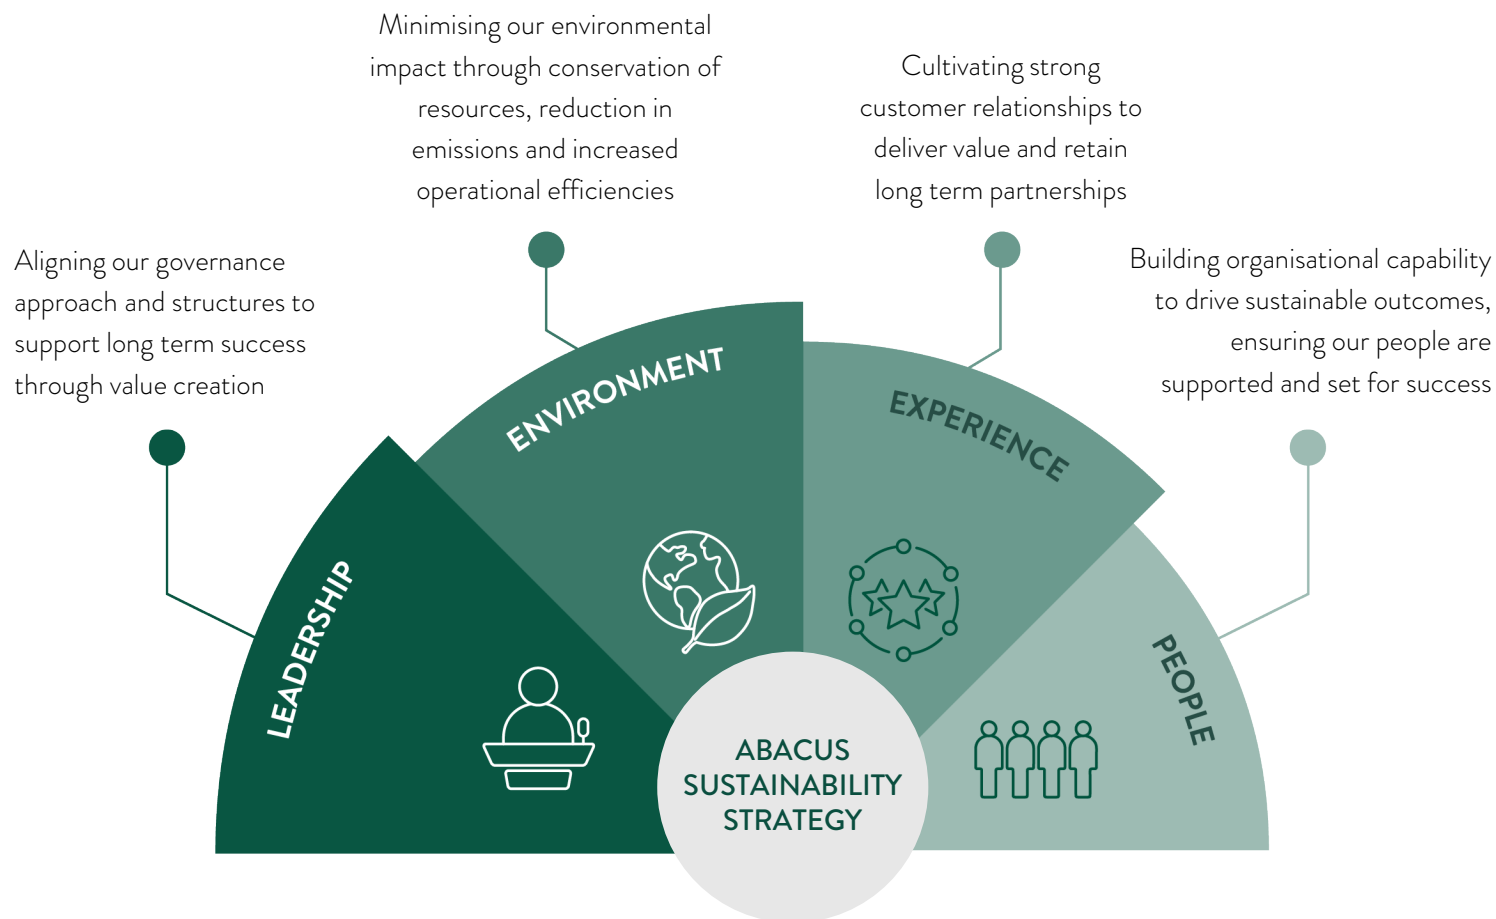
Minimising our environmental impact through conservation of resources, reduction in emissions and increased operational efficiencies

Cultivating strong customer relationships to deliver value and retain long term partnerships

Aligning our governance approach and structures to support long term success through value creation

Building organisational capability to drive sustainable outcomes, ensuring our people are supported and set for success

ENVIRONMENT

EXPERIENCE

LEADERSHIP

PEOPLE

ABACUS SUSTAINABILITY STRATEGY